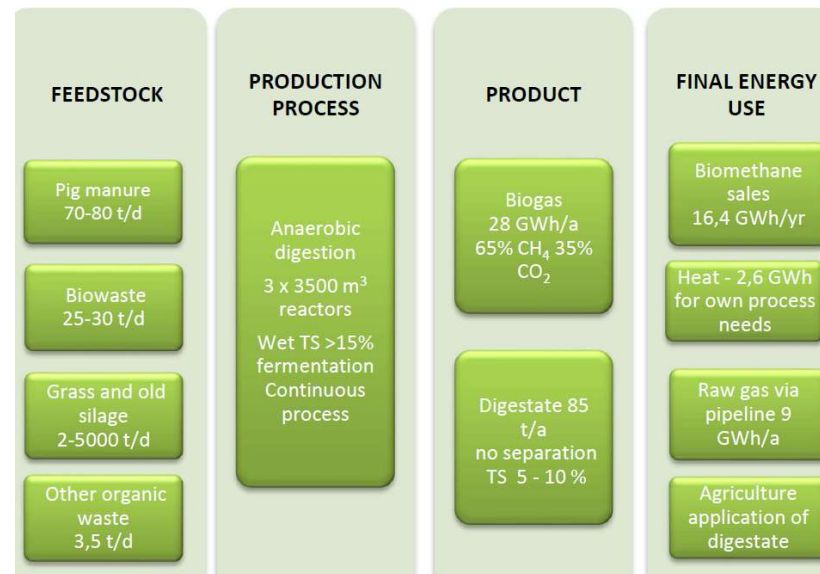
FEEDSTOCK

Pig manure 70-80 t/d

Biowaste 25-30 t/d

Grass and old silage 2-5000 t/d

Other organic waste 3,5 t/d

PRODUCTION PROCESS

Anaerobic digestion

3 x 3500 m$^3$ reactors

Wet TS >15% fermentation Continuous process

PRODUCT

Biogas 28 GWh/a 65% $CH_4$ 35% $CO_2$

Digestate 85 t/a no separation TS 5 - 10 %

FINAL ENERGY USE

Biomethane sales 16,4 GWh/yr

Heat - 2,6 GWh for own process needs

Raw gas via pipeline 9 GWh/a

Agriculture application of digestate